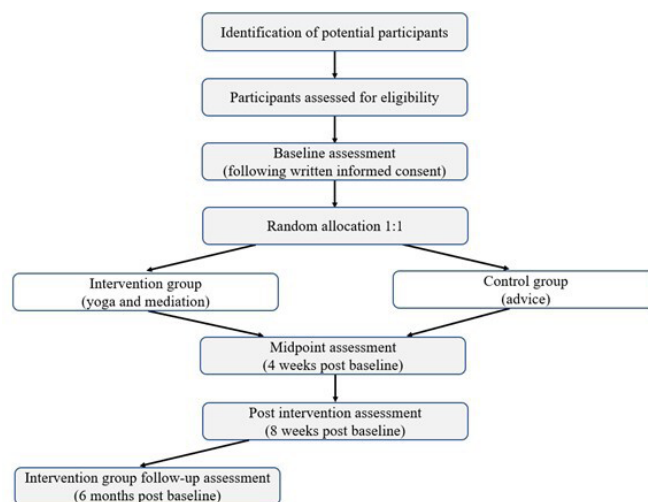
Identification of potential participants

Participants assessed for eligibility

Baseline assessment
(following written informed consent)

Random allocation 1:1

Intervention group
(yoga and mediation)

Control group
(advice)

Midpoint assessment
(4 weeks post baseline)

Post intervention assessment
(8 weeks post baseline)

Intervention group follow-up assessment
(6 months post baseline)